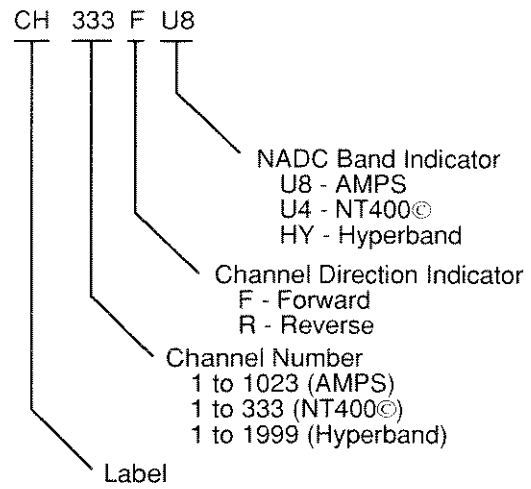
CH 333 F U8

NADC Band Indicator
U8 - AMPS
U4 - NT400©
HY - Hyperband

Channel Direction Indicator
F - Forward
R - Reverse

Channel Number
1 to 1023 (AMPS)
1 to 333 (NT400©)
1 to 1999 (Hyperband)

Label